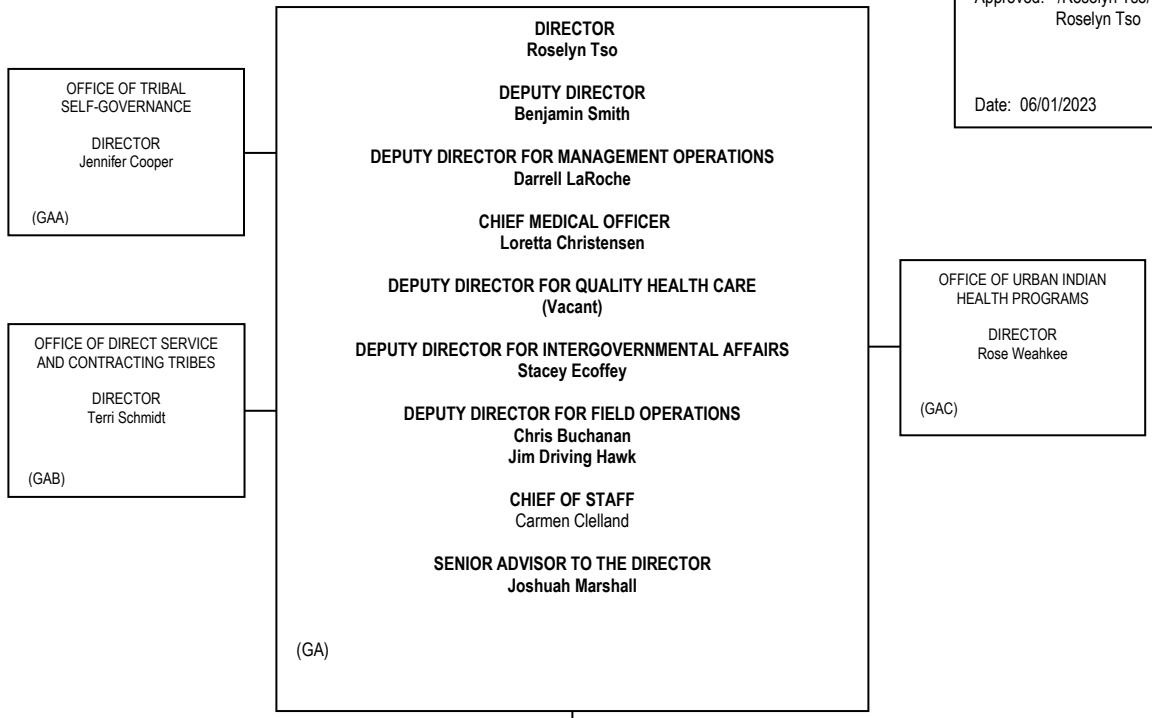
Approved: /Roselyn Tso/
Roselyn Tso

Date: 06/01/2023

OFFICE OF TRIBAL SELF-GOVERNANCE

DIRECTOR
Jennifer Cooper

(GAA)

OFFICE OF DIRECT SERVICE AND CONTRACTING TRIBES

DIRECTOR
Terri Schmidt

(GAB)

DIRECTOR
Roselyn Tso

DEPUTY DIRECTOR
Benjamin Smith

DEPUTY DIRECTOR FOR MANAGEMENT OPERATIONS
Darrell LaRoche

CHIEF MEDICAL OFFICER
Loretta Christensen

DEPUTY DIRECTOR FOR QUALITY HEALTH CARE
(Vacant)

DEPUTY DIRECTOR FOR INTERGOVERNMENTAL AFFAIRS
Stacey Ecoffey

DEPUTY DIRECTOR FOR FIELD OPERATIONS
Chris Buchanan
Jim Driving Hawk

CHIEF OF STAFF
Carmen Clelland

SENIOR ADVISOR TO THE DIRECTOR
Joshuah Marshall

(GA)

OFFICE OF URBAN INDIAN HEALTH PROGRAMS

DIRECTOR
Rose Weahkee

(GAC)